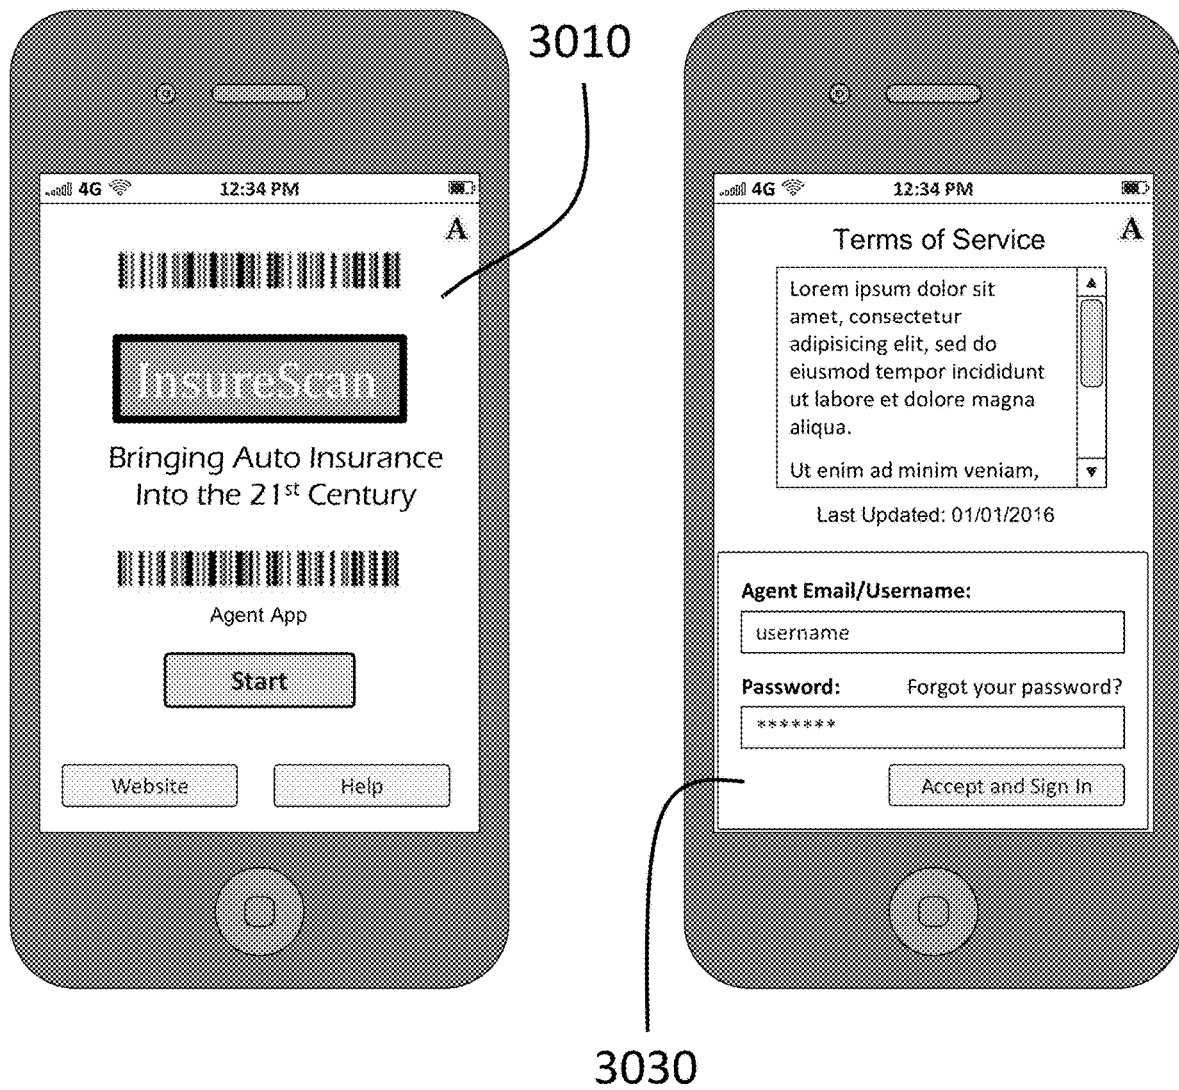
3010

4G 12:34 PM

A

InsureScan

Bringing Auto Insurance Into the 21$^{st}$ Century

Agent App

Start

Website

Help

4G 12:34 PM

A

Terms of Service

Lorem ipsum dolor sit amet, consectetur adipisicing elit, sed do eiusmod tempor incididunt ut labore et dolore magna aliqua.

Ut enim ad minim veniam,

Last Updated: 01/01/2016

Agent Email/Username:

username

Password:

Forgot your password?

*******

Accept and Sign In

3030